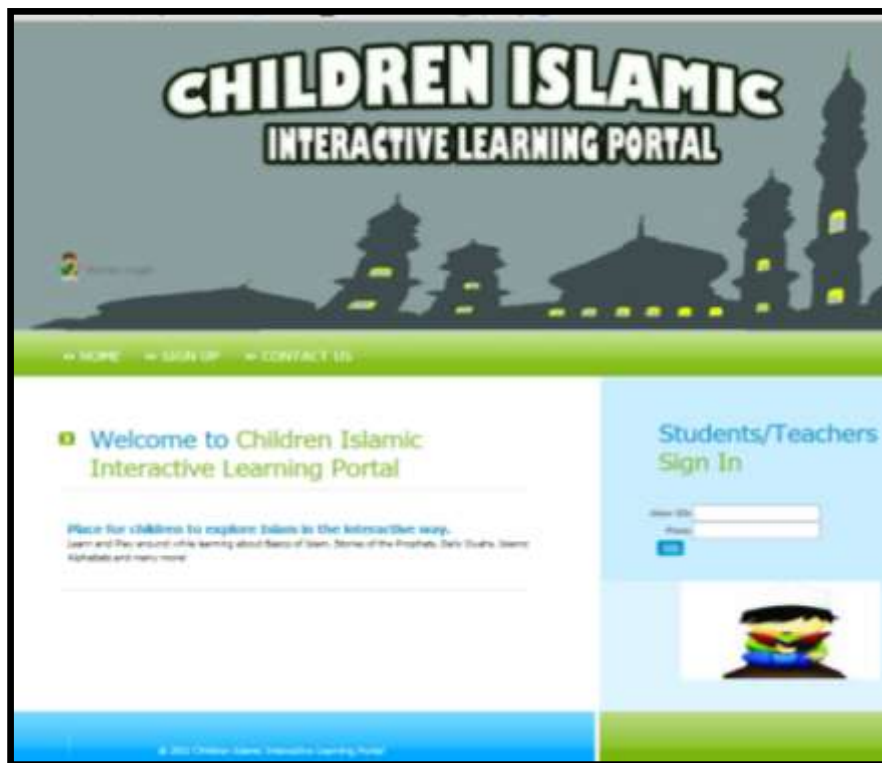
CHILDREN ISLAMIC
INTERACTIVE LEARNING PORTAL

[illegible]

» HOME » SIGN UP » CONTACT US

Welcome to Children Islamic Interactive Learning Portal

Place for children to explore Islam in the interactive way.
Learn and Play around while learning about Basics of Islam, Stories of the Prophets, Daily Duahs, Islamic Alphabets and many more!

Students/Teachers Sign In

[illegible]
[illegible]
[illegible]

© 2011 Children Islamic Interactive Learning Portal